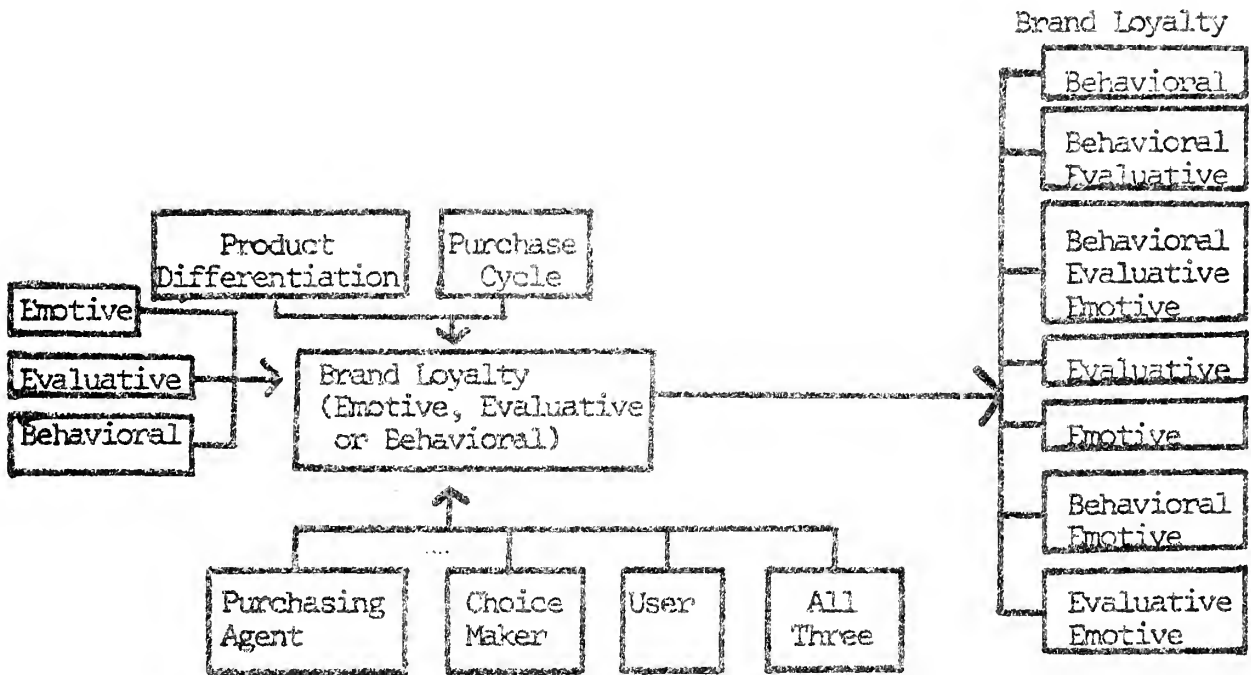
Brand Loyalty

Behavioral

Behavioral Evaluative

Behavioral Evaluative Emotive

Evaluative

Emotive

Behavioral Emotive

Evaluative Emotive

Product Differentiation

Purchase Cycle

Emotive

Evaluative

Behavioral

Brand Loyalty (Emotive, Evaluative or Behavioral)

Purchasing Agent

Choice Maker

User

All Three